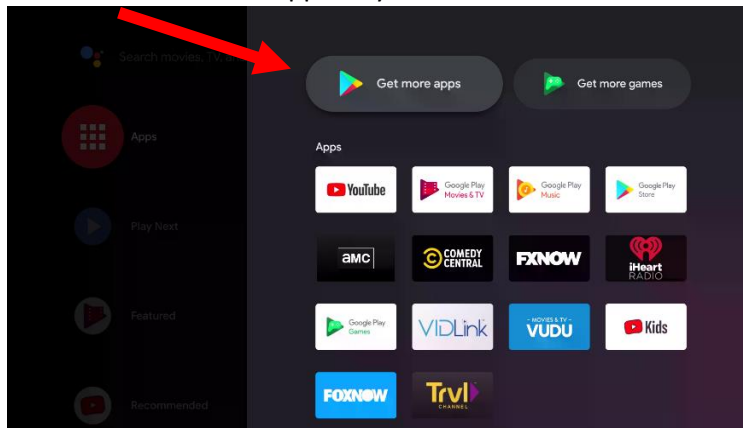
Search movies, TV, a

Apps

Play Next

Featured

Recommended

Get more apps

Get more games

Apps

YouTube

Google Play Movies & TV

Google Play Music

Google Play Store

amc

COMEDY CENTRAL

FXNOW

iHeart RADIO

Google Play Games

VIDLink

MOVIES & TV VUDU

Kids

FOXNOW

Trvl CHANNEL